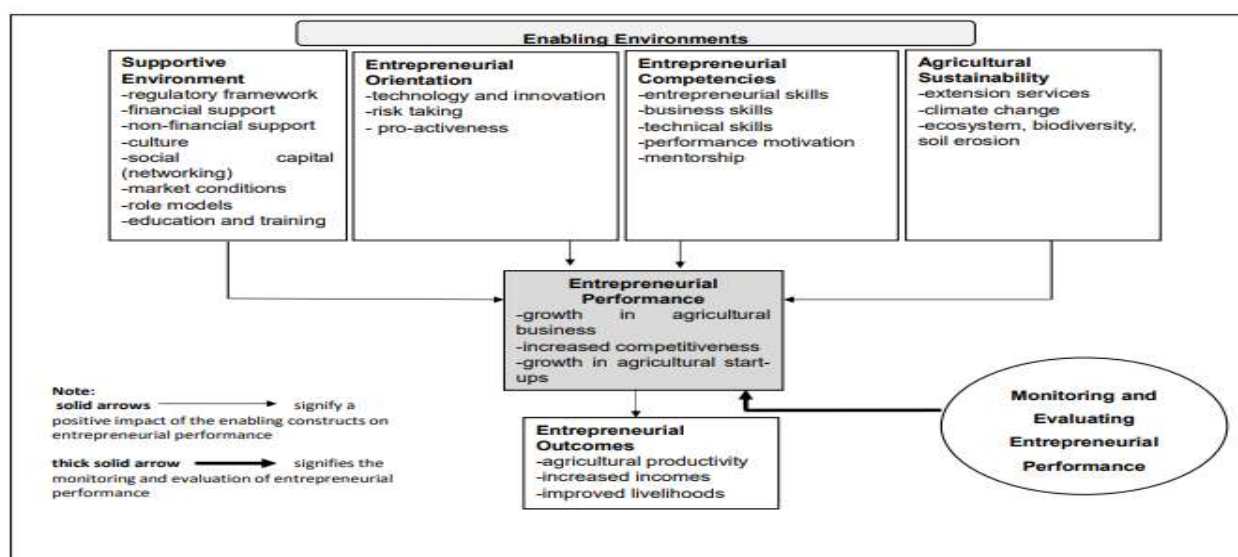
Enabling Environments

Supportive Environment
-regulatory framework
-financial support
-non-financial support
-culture
-social capital (networking)
-market conditions
-role models
-education and training

Entrepreneurial Orientation
-technology and innovation
-risk taking
- pro-activeness

Entrepreneurial Competencies
-entrepreneurial skills
-business skills
-technical skills
-performance motivation
-mentorship

Agricultural Sustainability
-extension services
-climate change
-ecosystem, biodiversity, soil erosion

Entrepreneurial Performance
-growth in agricultural business
-increased competitiveness
-growth in agricultural start-ups

Note:
solid arrows signify a positive impact of the enabling constructs on entrepreneurial performance

thick solid arrow signifies the monitoring and evaluation of entrepreneurial performance

Entrepreneurial Outcomes
-agricultural productivity
-increased incomes
-improved livelihoods

Monitoring and Evaluating Entrepreneurial Performance